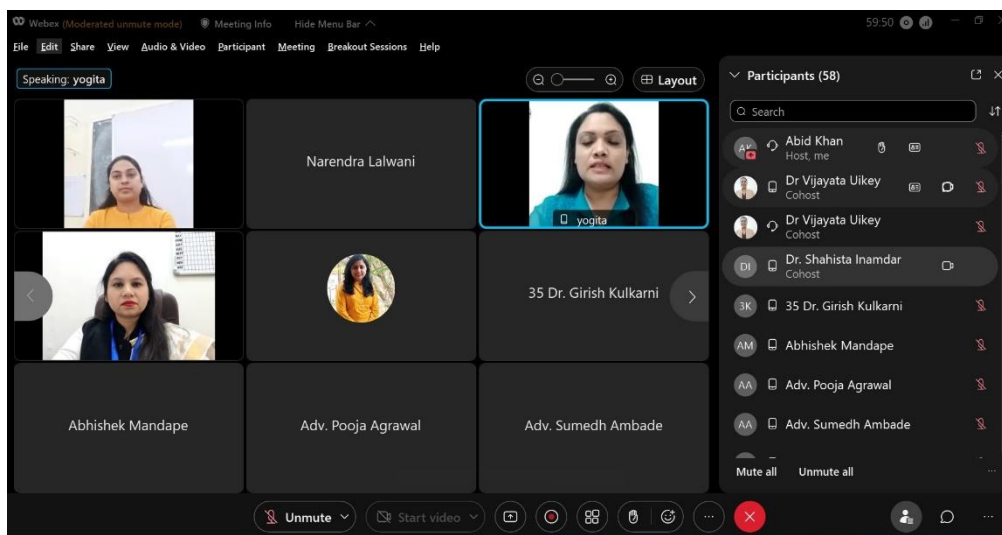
Webex (Moderated unmute mode) Meeting Info Hide Menu Bar

59:50

File Edit Share View Audio & Video Participant Meeting Breakout Sessions Help

Speaking: yogita

Layout

Narendra Lalwani

yogita

35 Dr. Girish Kulkarni

Abhishek Mandape

Adv. Pooja Agrawal

Adv. Sumedh Ambade

Participants (58)

Search

AK Abid Khan
Host, me

Dr Vijayata Uikey
Cohost

Dr Vijayata Uikey
Cohost

DI Dr. Shahista Inamdar
Cohost

3K 35 Dr. Girish Kulkarni

AM Abhishek Mandape

AA Adv. Pooja Agrawal

AA Adv. Sumedh Ambade

Mute all Unmute all

Unmute

Start video